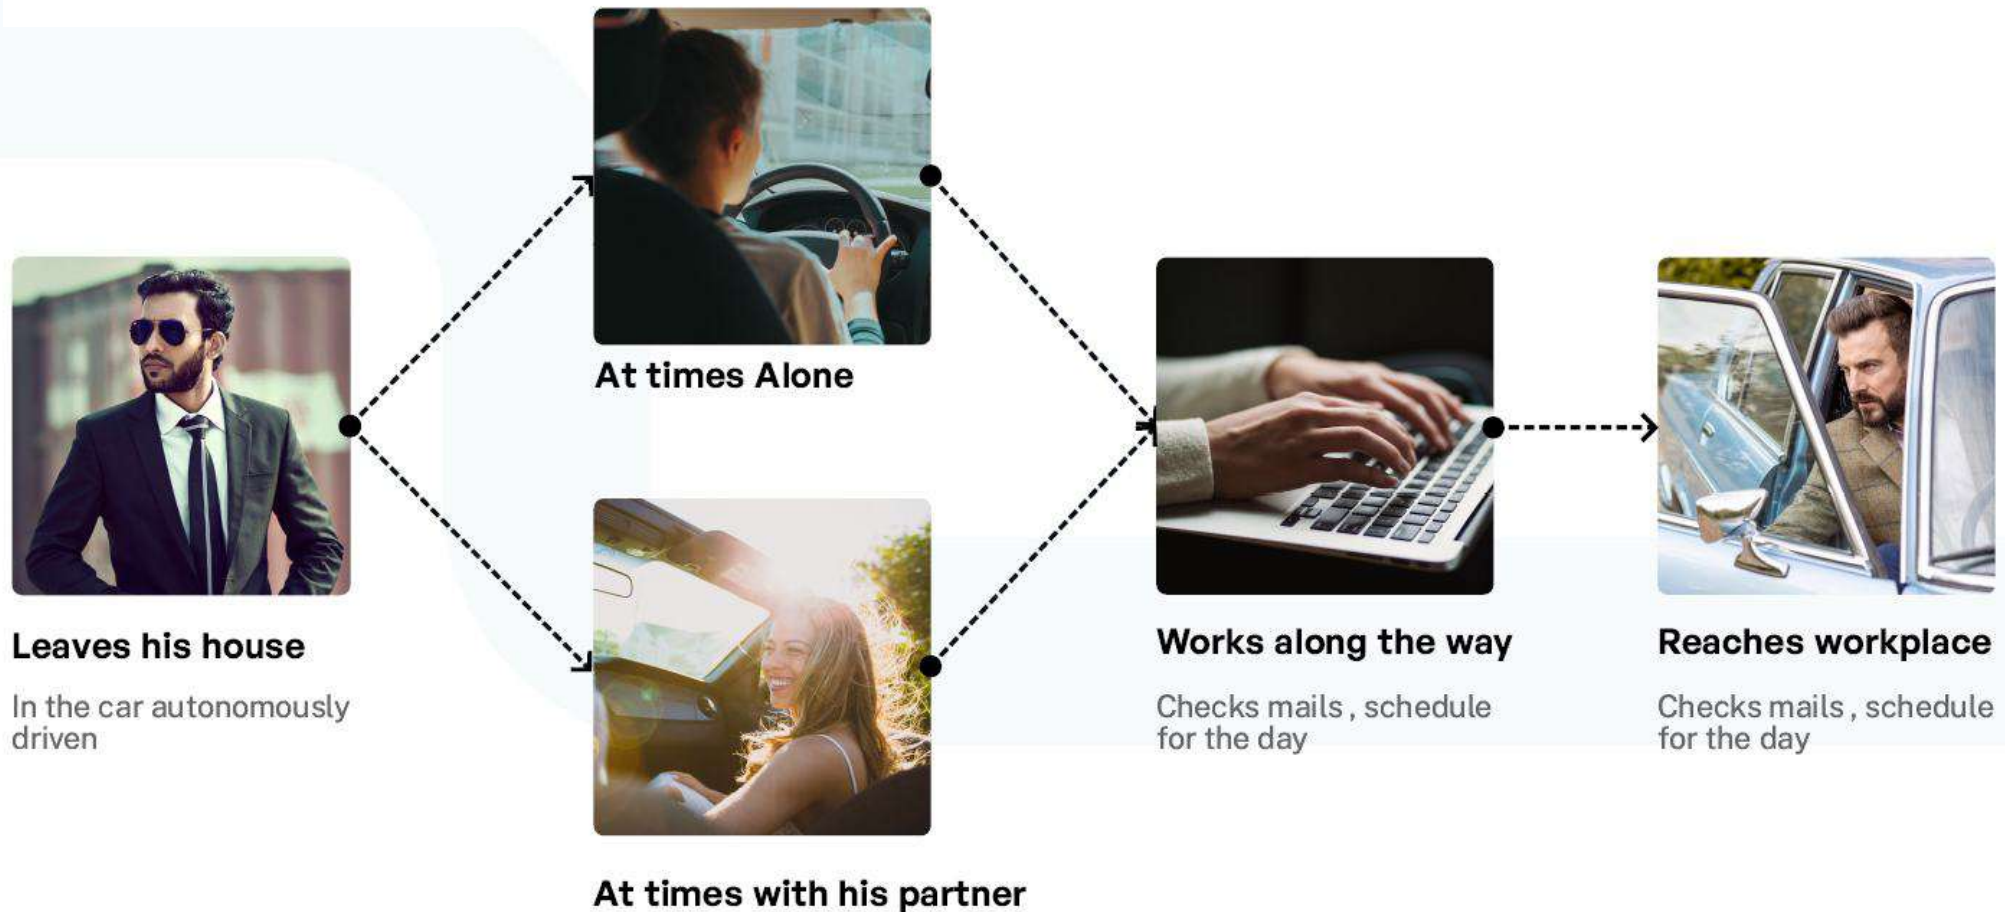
Leaves his house

In the car autonomously driven

At times Alone

At times with his partner

Works along the way

Checks mails , schedule for the day

Reaches workplace

Checks mails , schedule for the day